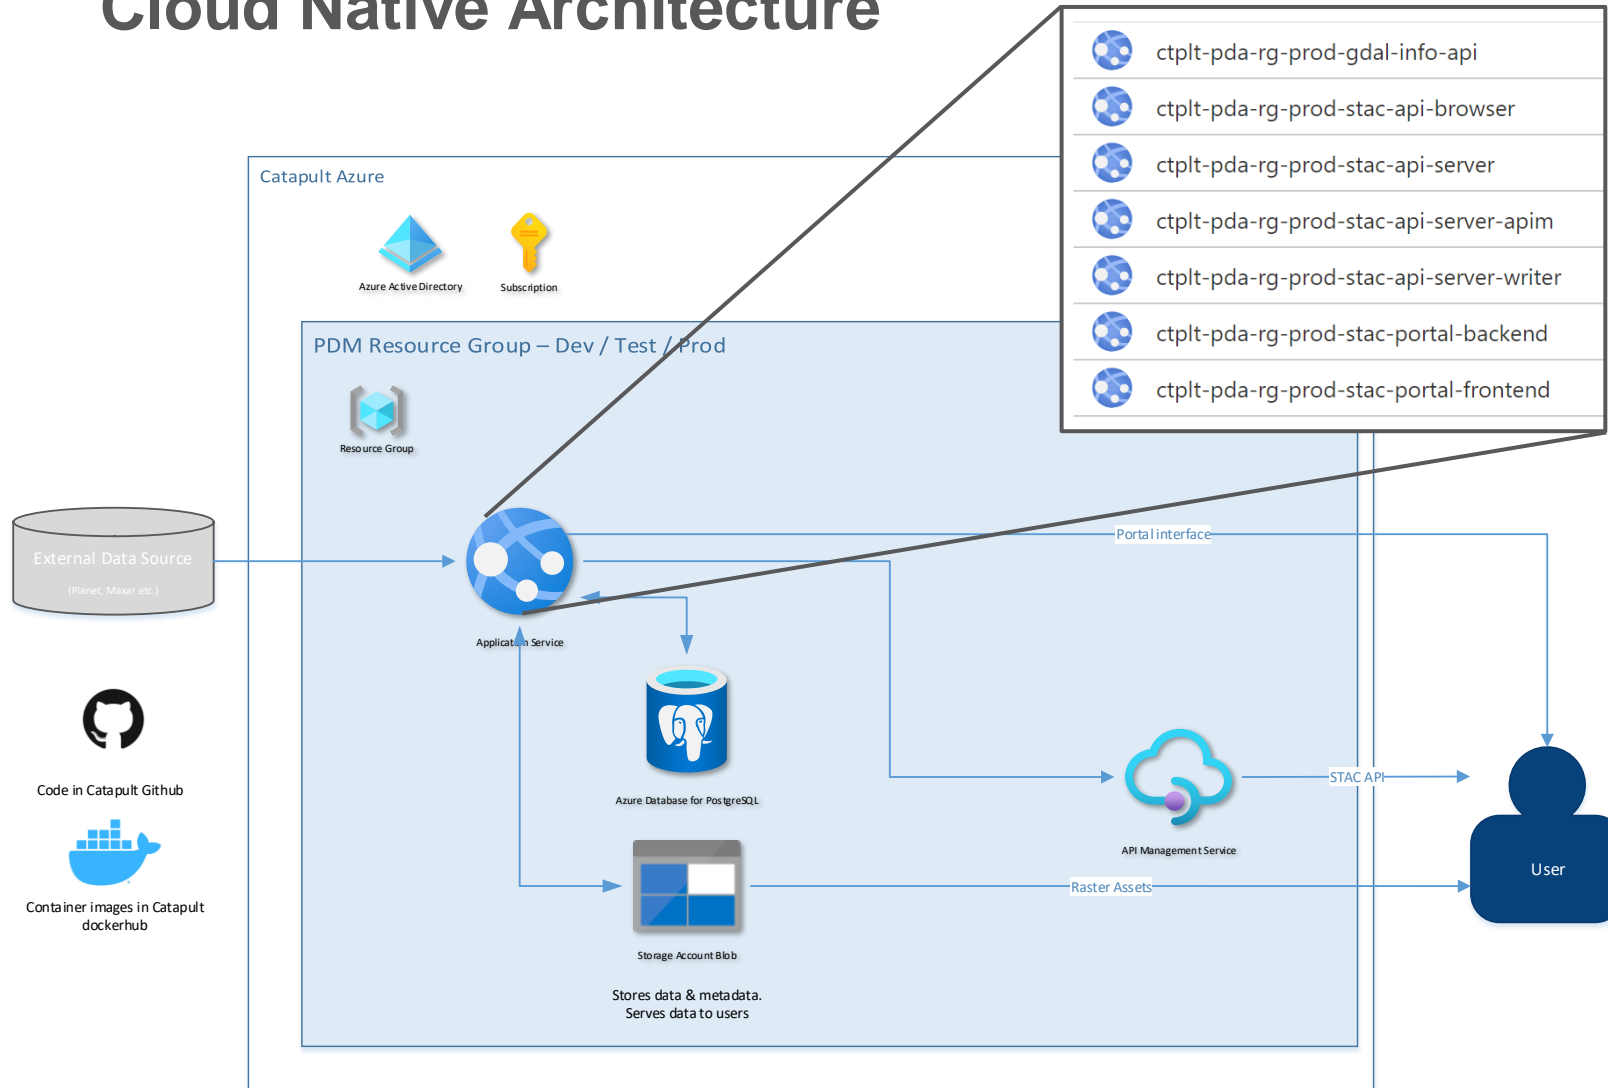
Cloud Native Architecture

ctplt-pda-rg-prod-gdal-info-api
ctplt-pda-rg-prod-stac-api-browser
ctplt-pda-rg-prod-stac-api-server
ctplt-pda-rg-prod-stac-api-server-apim
ctplt-pda-rg-prod-stac-api-server-writer
ctplt-pda-rg-prod-stac-portal-backend
ctplt-pda-rg-prod-stac-portal-frontend

Catapult Azure

Azure Active Directory

Subscription

PDM Resource Group – Dev / Test / Prod

Resource Group

External Data Source
(Planet, Maxar etc.)

Application Service

Portal interface

Azure Database for PostgreSQL

API Management Service

STAC API

User

Code in Catapult Github

Container images in Catapult dockerhub

Storage Account Blob

Raster Assets

Stores data & metadata.
Serves data to users